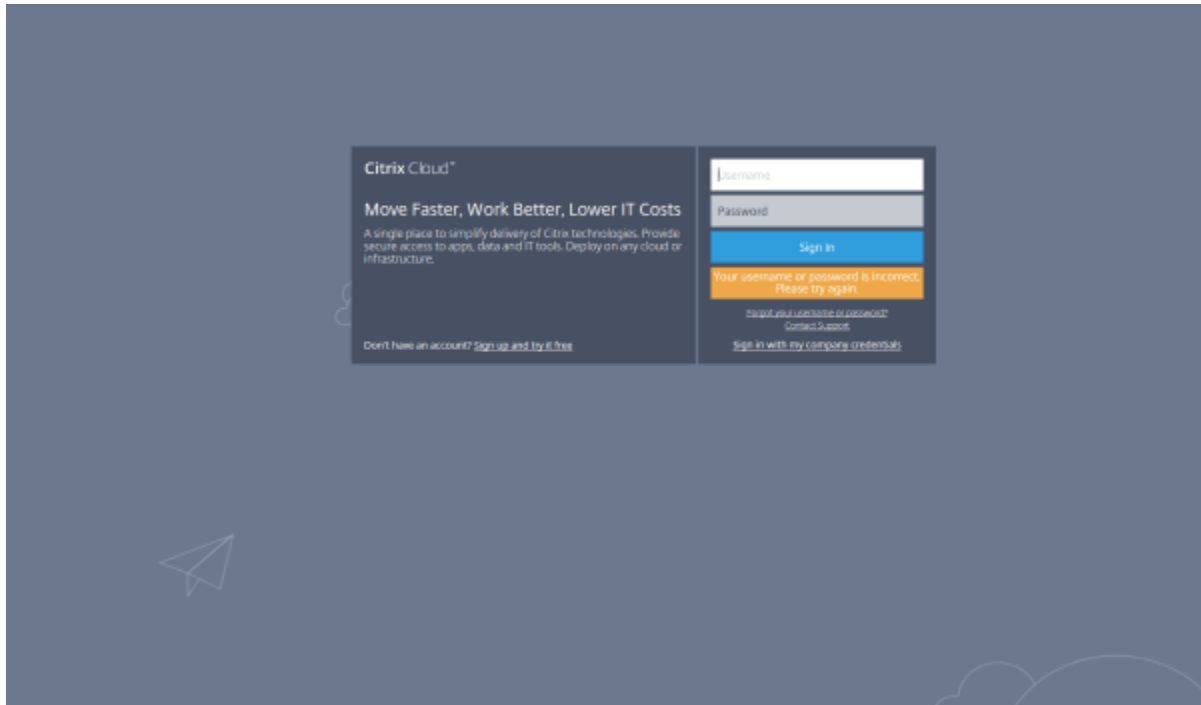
Citrix Cloud™

Move Faster, Work Better, Lower IT Costs

A single place to simplify delivery of Citrix technologies. Provide secure access to apps, data and IT tools. Deploy on any cloud or infrastructure.

Don't have an account? Sign up and try it free

Username

Password

Sign In

Your username or password is incorrect. Please try again.

Forgot your username or password?
Contact Support

Sign in with my company credentials